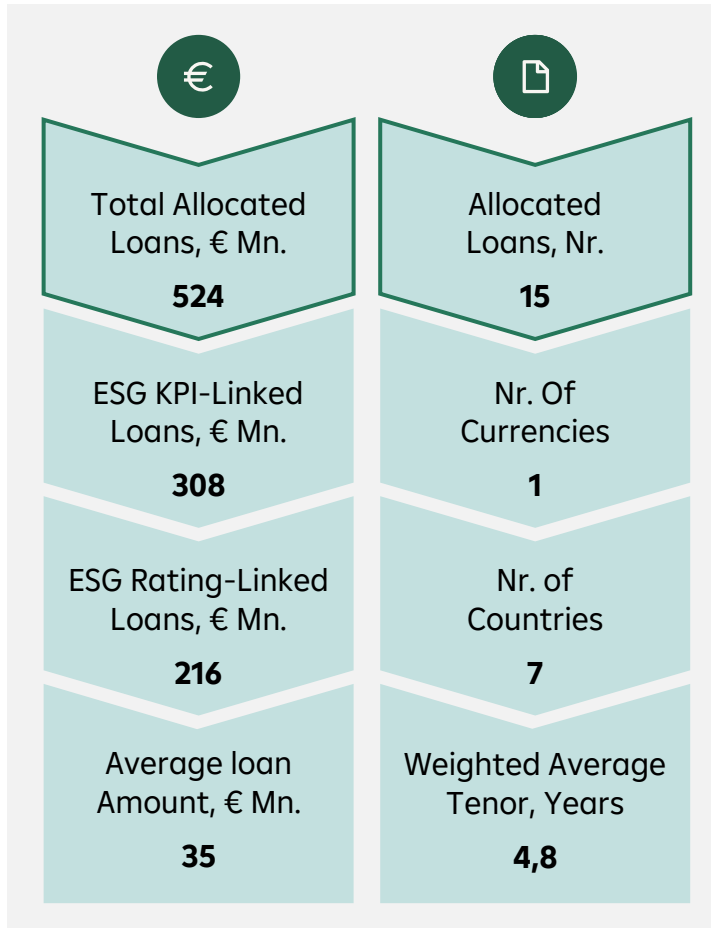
€

Total Allocated Loans, € Mn.

**524**

ESG KPI-Linked Loans, € Mn.

**308**

ESG Rating-Linked Loans, € Mn.

**216**

Average loan Amount, € Mn.

**35**

Allocated Loans, Nr.

**15**

Nr. Of Currencies

**1**

Nr. of Countries

**7**

Weighted Average Tenor, Years

**4,8**